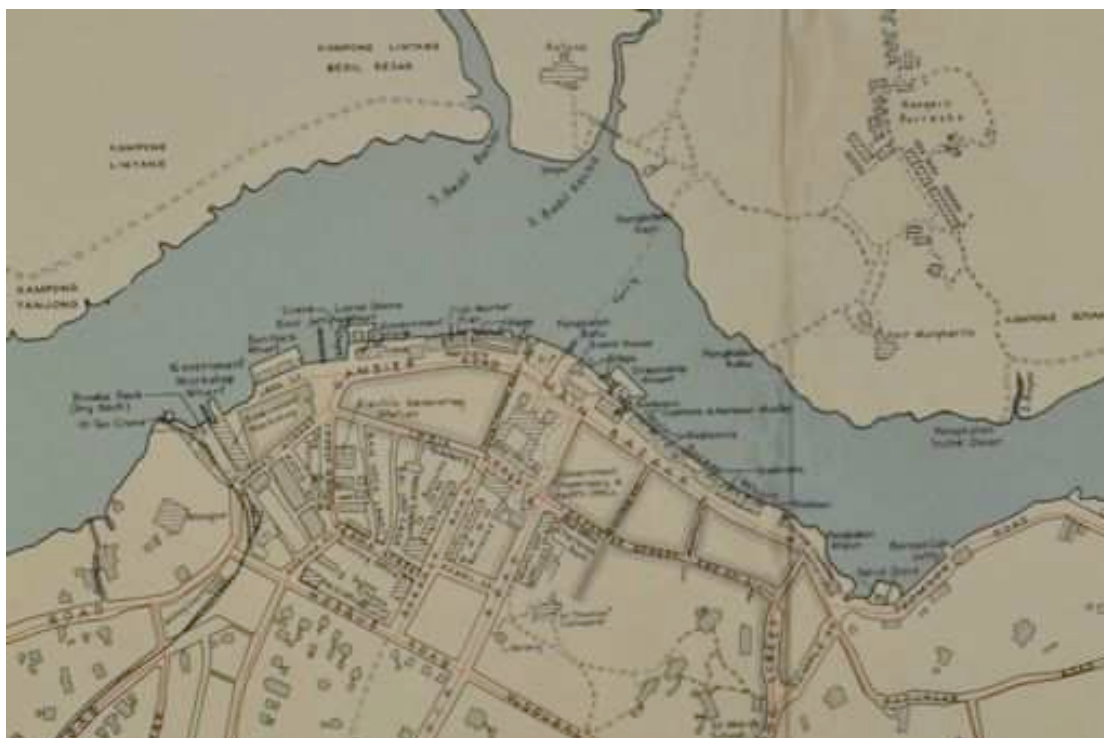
KAMPONG LINTANG
BESIL BESAR

KAMPONG
LINTANG

KAMPONG
TANJONG

S. Besil Kechil

S. Besil Besar

Government
Workshop

Graving Dock
(Dry Dock)

KAMPONG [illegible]

Pangkalan
Batu

Pangkalan
Tuan Besar

Pangkalan
Bahu

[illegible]

Sandakan

ROAD

ROAD

ROAD

ROAD

MAIN RAILWAY

ROAD

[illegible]